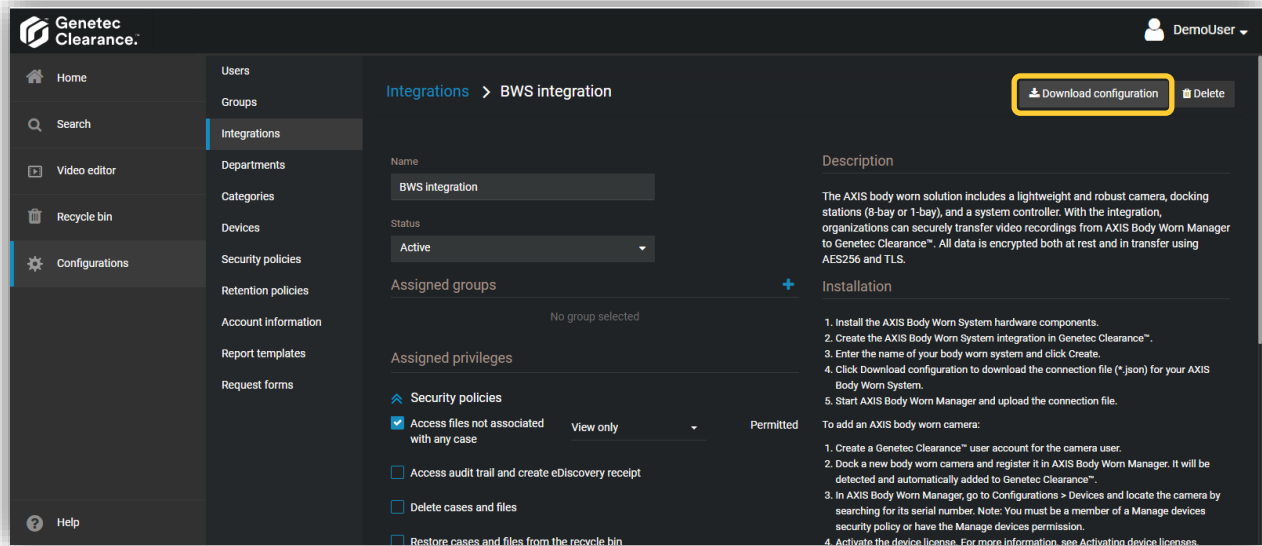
Genetec Clearance.

DemoUser

Home
Search
Video editor
Recycle bin
Configurations
Help

Users
Groups
Integrations
Departments
Categories
Devices
Security policies
Retention policies
Account information
Report templates
Request forms

Integrations > BWS integration

Download configuration
Delete

Name
BWS integration

Status
Active

Assigned groups
+
No group selected

Assigned privileges

Security policies

Access files not associated with any case
View only
Permitted

Access audit trail and create eDiscovery receipt

Delete cases and files

Restore cases and files from the recycle bin

Description

The AXIS body worn solution includes a lightweight and robust camera, docking stations (8-bay or 1-bay), and a system controller. With the integration, organizations can securely transfer video recordings from AXIS Body Worn Manager to Genetec Clearance™. All data is encrypted both at rest and in transfer using AES256 and TLS.

Installation

1. Install the AXIS Body Worn System hardware components.
2. Create the AXIS Body Worn System integration in Genetec Clearance™.
3. Enter the name of your body worn system and click Create.
4. Click Download configuration to download the connection file (*.json) for your AXIS Body Worn System.
5. Start AXIS Body Worn Manager and upload the connection file.

To add an AXIS body worn camera:

1. Create a Genetec Clearance™ user account for the camera user.
2. Dock a new body worn camera and register it in AXIS Body Worn Manager. It will be detected and automatically added to Genetec Clearance™.
3. In AXIS Body Worn Manager, go to Configurations > Devices and locate the camera by searching for its serial number. Note: You must be a member of a Manage devices security policy or have the Manage devices permission.
4. Activate the device license. For more information, see Activating device licenses.